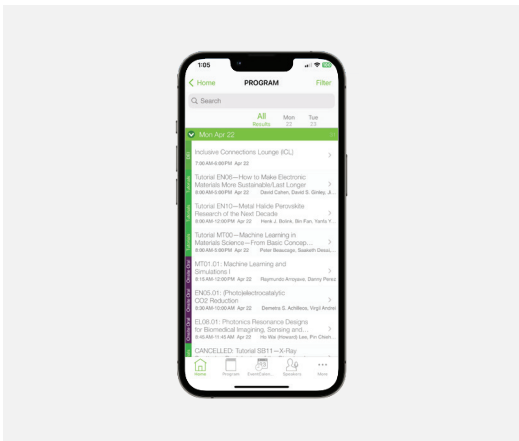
1:05

< Home PROGRAM Filter

Search

All Results | Mon 22 | Tue 23

Mon Apr 22

Inclusive Connections Lounge (ICL)
7:00 AM-6:00 PM Apr 22

Tutorial EN06—How to Make Electronic Materials More Sustainable/Last Longer
8:00 AM-5:00 PM Apr 22 David Cahen, David S. Ginley, J...

Tutorial EN10—Metal Halide Perovskite Research of the Next Decade
8:00 AM-12:00 PM Apr 22 Henk J. Bolink, Bin Fan, Yanfa Y...

Tutorial MT00—Machine Learning in Materials Science—From Basic Concep...
8:00 AM-5:00 PM Apr 22 Peter Beaucage, Saaketh Desai,...

MT01.01: Machine Learning and Simulations I
8:15 AM-12:00 PM Apr 22 Reymundo Arroyave, Danny Perez

EN05.01: (Photo)electrocatalytic CO2 Reduction
8:30 AM-10:00 AM Apr 22 Demetra S. Achilleos, Virgil Andrei

EL06.01: Photonics Resonance Designs for Biomedical Imaging, Sensing and...
8:30 AM-11:45 AM Apr 22 Ho Wai (Howard) Lee, Pin Chieh...

CANCELLED: Tutorial SB11—X-Ray

Home Program Event/Exhib... Speakers More